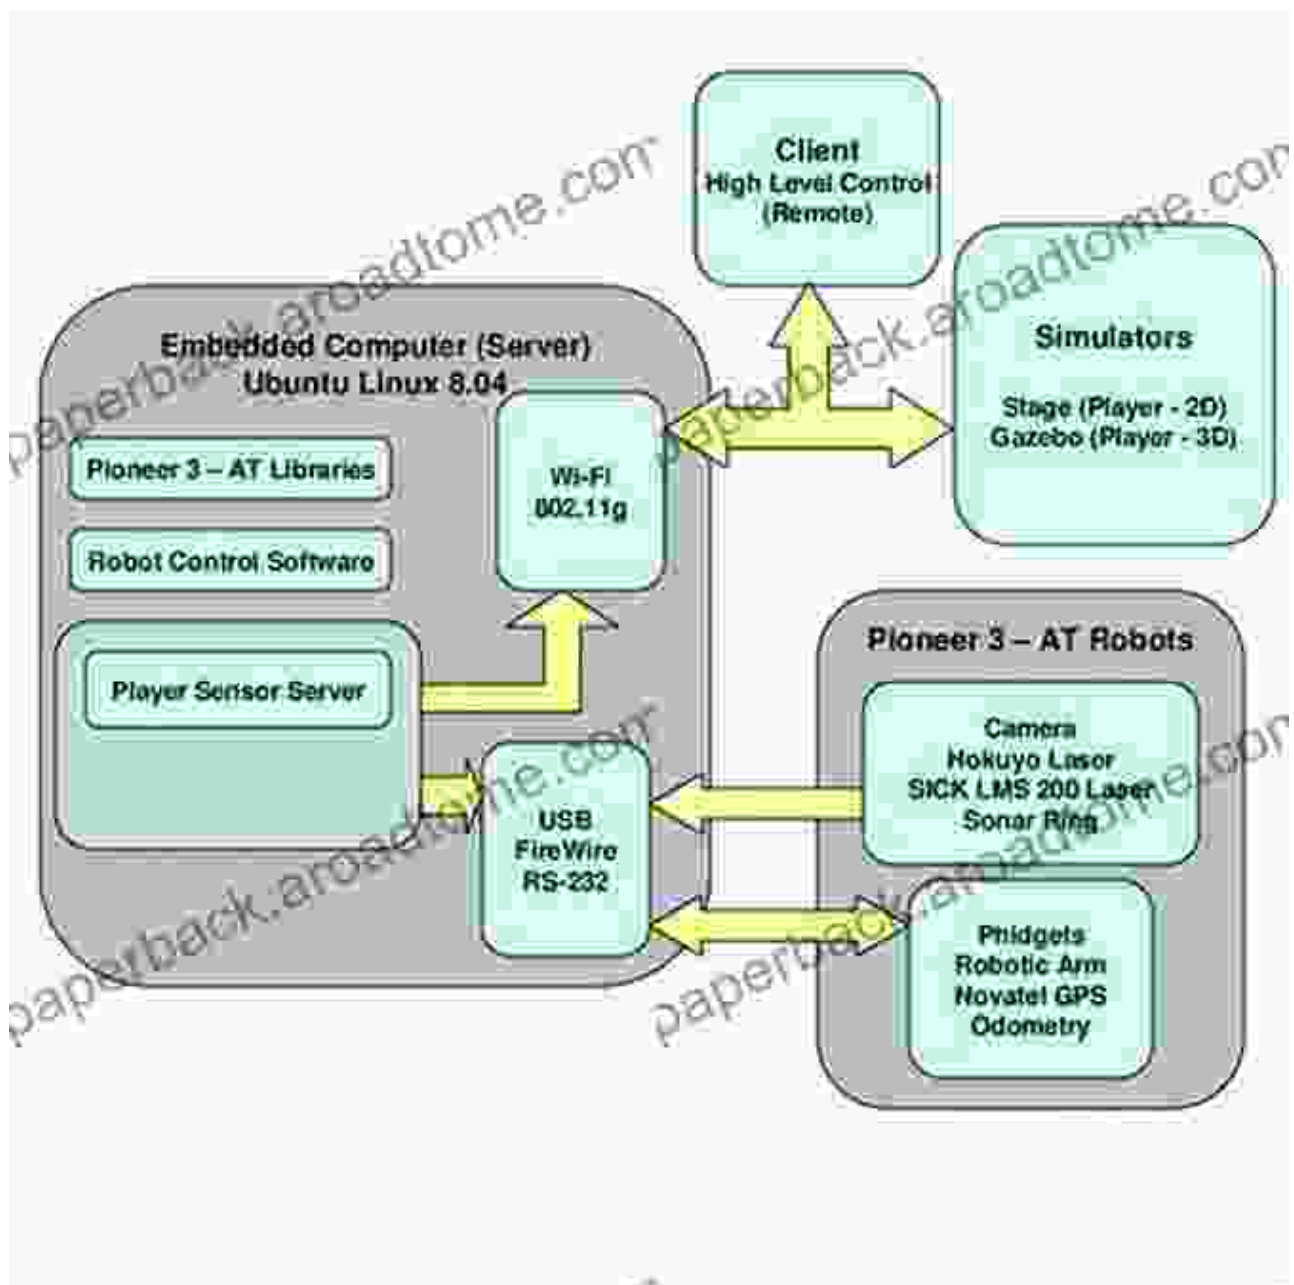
Client
High Level Control
(Remote)

Simulators

Stage (Player - 2D)
Gazebo (Player - 3D)

Embedded Computer (Server)
Ubuntu Linux 8.04

Pioneer 3 – AT Libraries

Robot Control Software

Wi-Fi
802.11g

Player Sensor Server

USB
FireWire
RS-232

Pioneer 3 – AT Robots

Camera
Hokuyo Laser
SICK LMS 200 Laser
Sonar Ring

Phidgets
Robotic Arm
Novatel GPS
Odometry

paperback.aroadtome.com
paperback.aroadtome.com
paperback.aroadtome.com
paperback.aroadtome.com